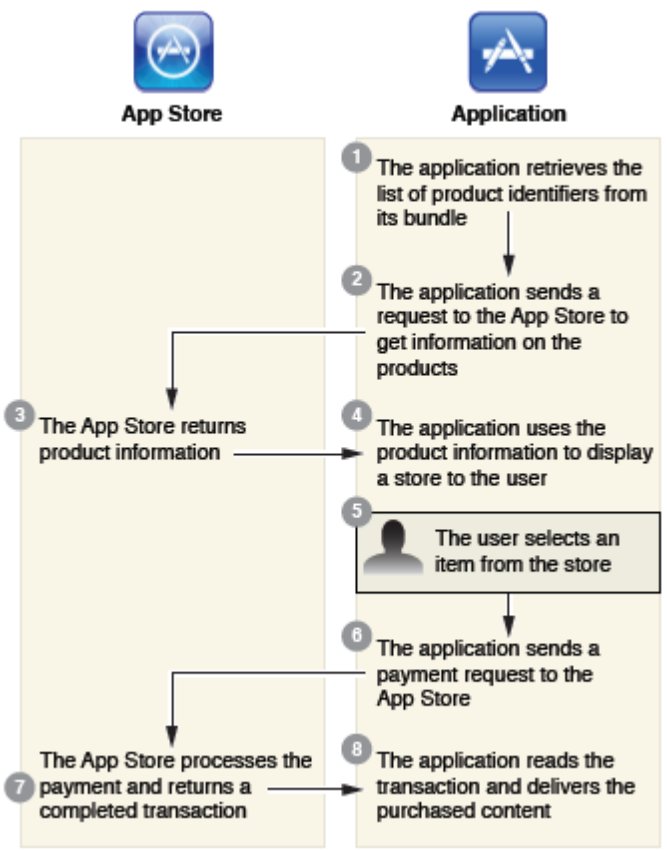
App Store

Application

1 The application retrieves the list of product identifiers from its bundle

2 The application sends a request to the App Store to get information on the products

3 The App Store returns product information

4 The application uses the product information to display a store to the user

5 The user selects an item from the store

6 The application sends a payment request to the App Store

7 The App Store processes the payment and returns a completed transaction

8 The application reads the transaction and delivers the purchased content